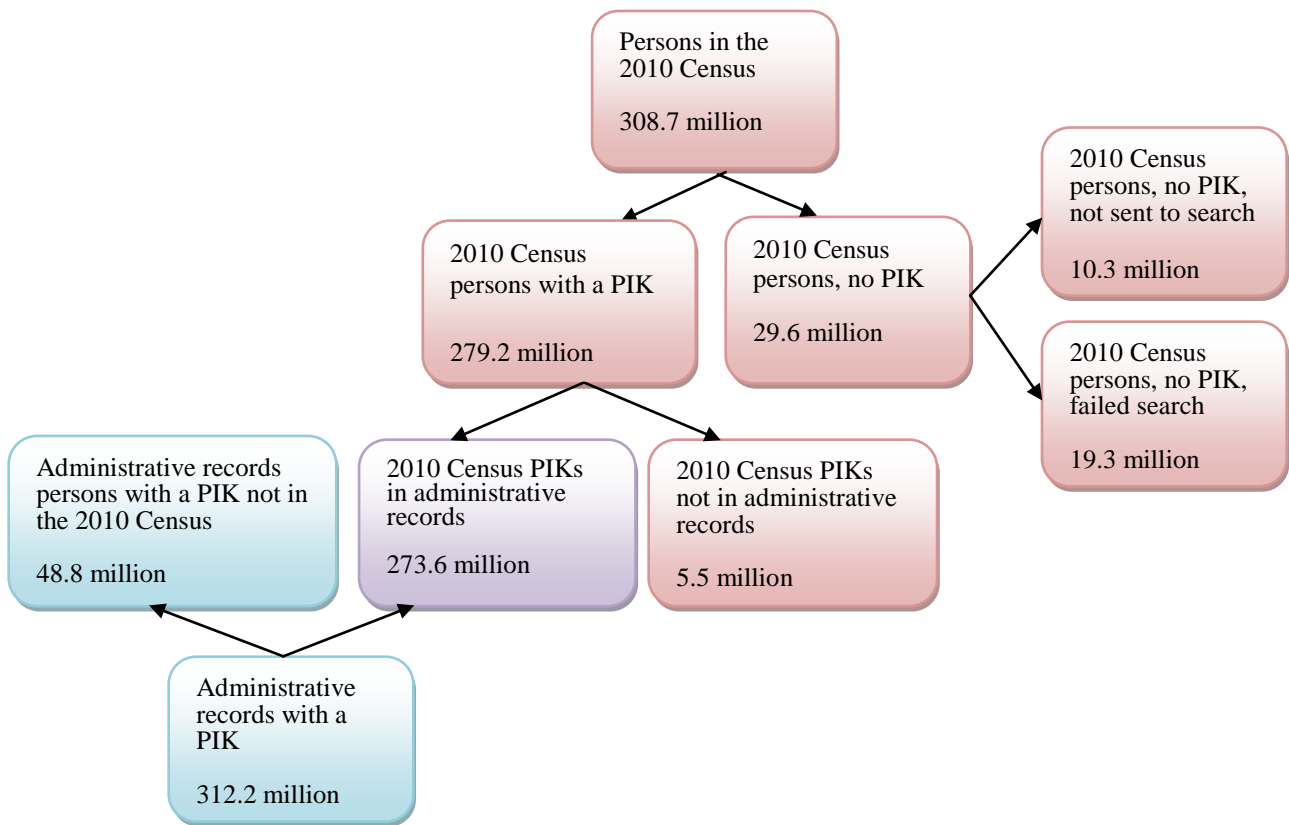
Persons in the 2010 Census

308.7 million

2010 Census persons with a PIK

279.2 million

2010 Census persons, no PIK

29.6 million

2010 Census persons, no PIK, not sent to search

10.3 million

2010 Census persons, no PIK, failed search

19.3 million

Administrative records persons with a PIK not in the 2010 Census

48.8 million

2010 Census PIKs in administrative records

273.6 million

2010 Census PIKs not in administrative records

5.5 million

Administrative records with a PIK

312.2 million